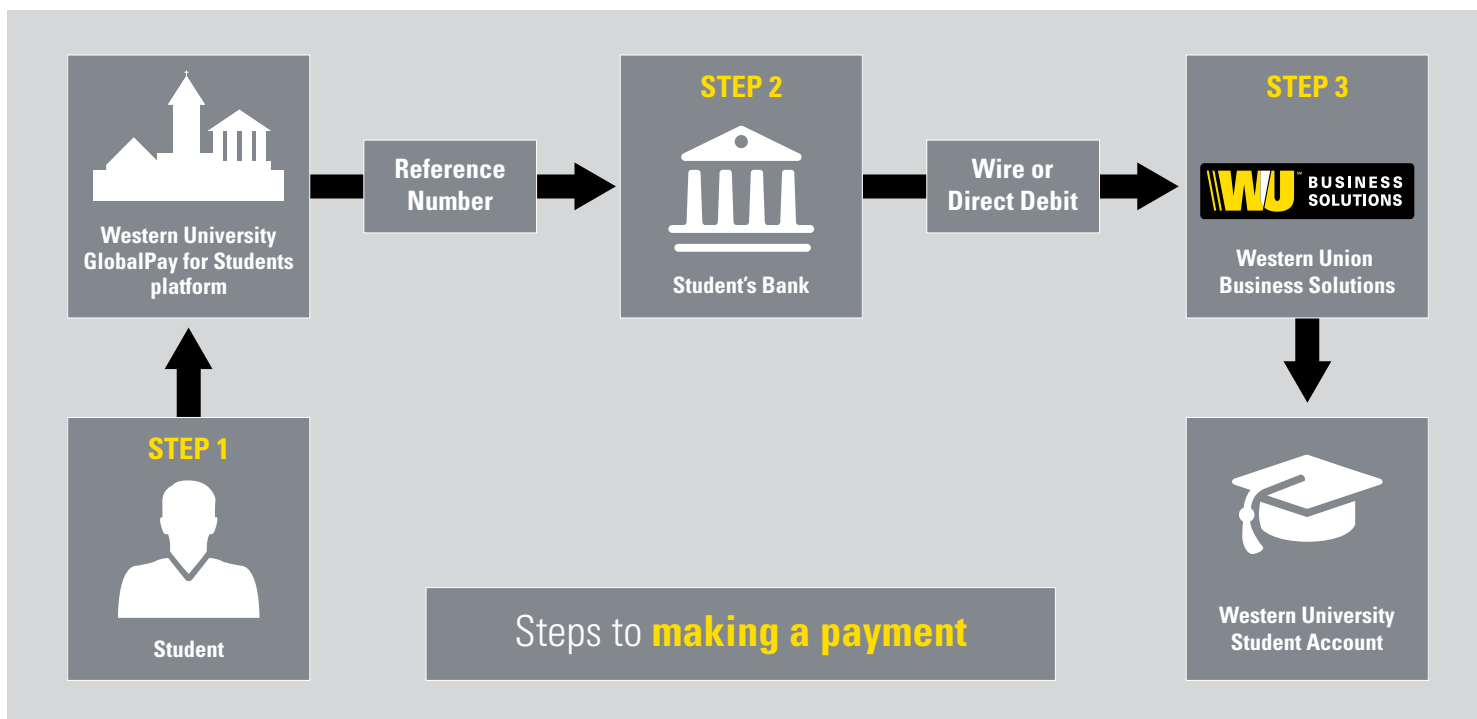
Western University GlobalPay for Students platform

Reference Number

STEP 2

Student's Bank

Wire or Direct Debit

STEP 3

WU BUSINESS SOLUTIONS

Western Union Business Solutions

STEP 1

Student

Steps to making a payment

Western University Student Account